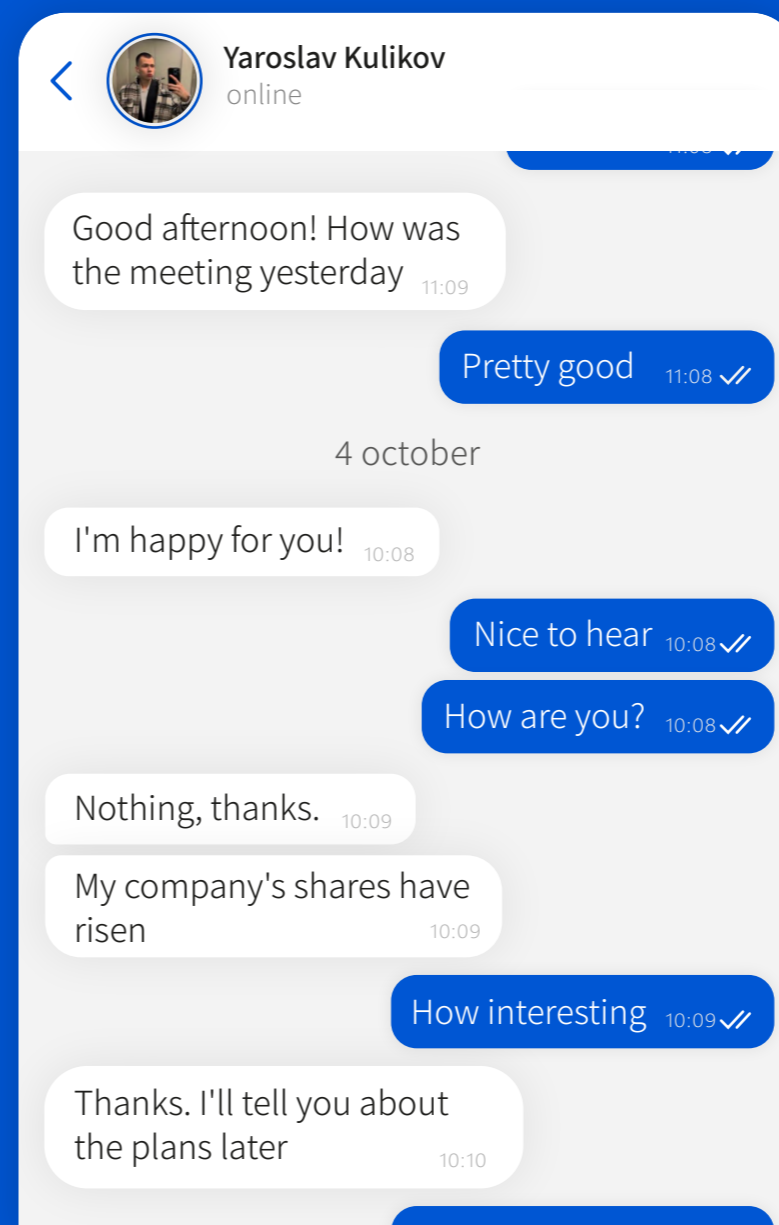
Yaroslav Kulikov
online

Good afternoon! How was the meeting yesterday 11:09

Pretty good 11:08

4 october

I'm happy for you! 10:08

Nice to hear 10:08

How are you? 10:08

Nothing, thanks. 10:09

My company's shares have risen 10:09

How interesting 10:09

Thanks. I'll tell you about the plans later 10:10